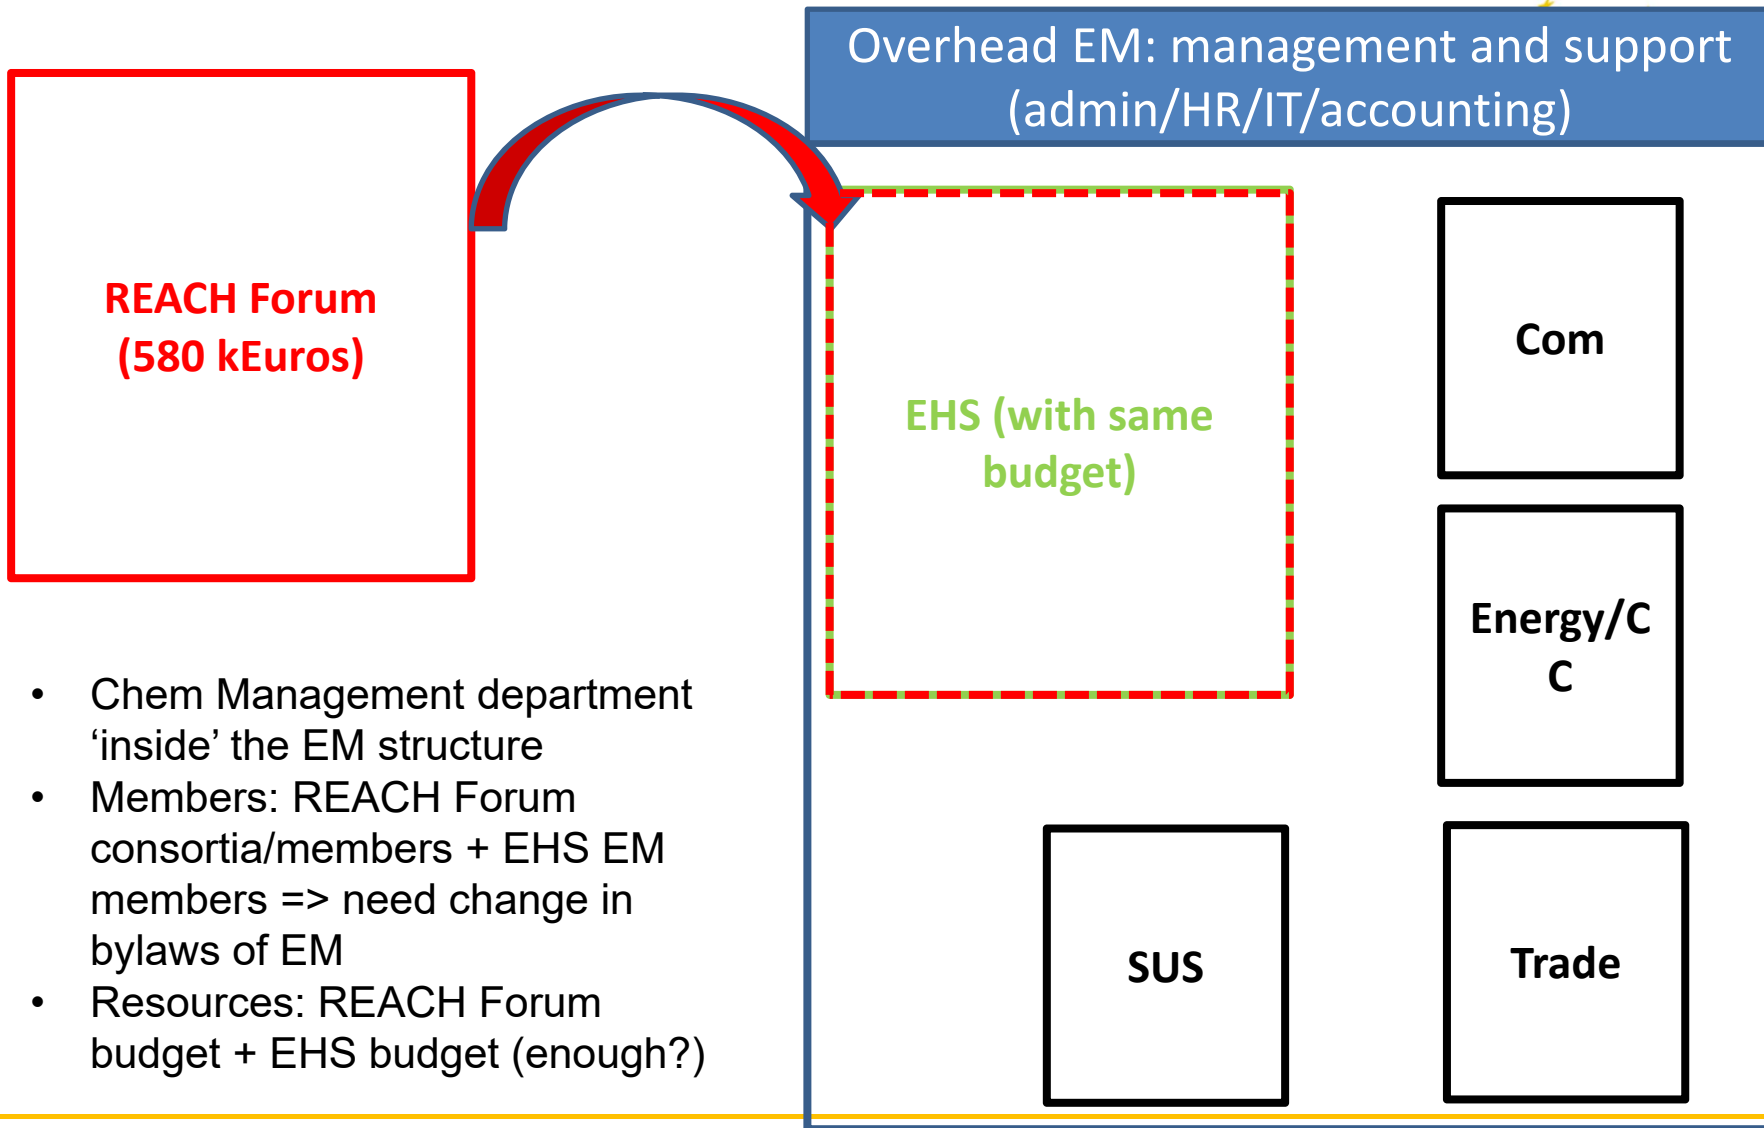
REACH Forum
(580 kEuros)

Overhead EM: management and support (admin/HR/IT/accounting)

EHS (with same budget)

Com

Energy/C
C

SUS

Trade

- Chem Management department ‘inside’ the EM structure
- Members: REACH Forum consortia/members + EHS EM members => need change in bylaws of EM
- Resources: REACH Forum budget + EHS budget (enough?)